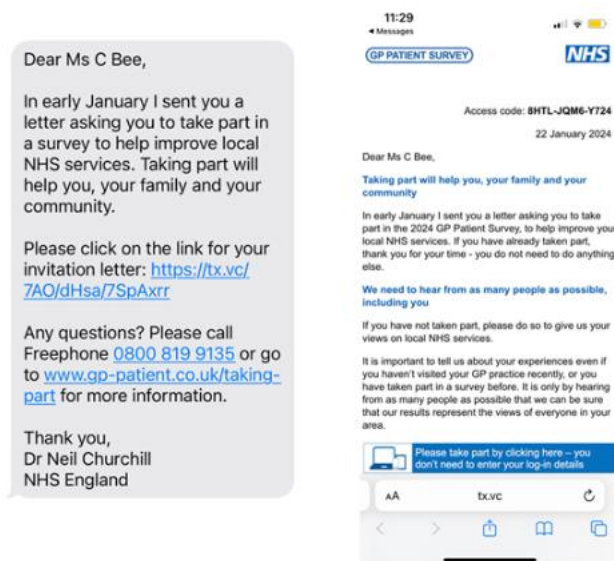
Dear Ms C Bee,

In early January I sent you a letter asking you to take part in a survey to help improve local NHS services. Taking part will help you, your family and your community.

Please click on the link for your invitation letter: https://tx.vc/7AO/dHsa/7SpAxrr

Any questions? Please call Freephone 0800 819 9135 or go to www.gp-patient.co.uk/taking-part for more information.

Thank you,
Dr Neil Churchill
NHS England

11:29
◂ Messages

GP PATIENT SURVEY
NHS

Access code: 8HTL-JQM6-Y724
22 January 2024

Dear Ms C Bee,

Taking part will help you, your family and your community

In early January I sent you a letter asking you to take part in the 2024 GP Patient Survey, to help improve your local NHS services. If you have already taken part, thank you for your time - you do not need to do anything else.

We need to hear from as many people as possible, including you

If you have not taken part, please do so to give us your views on local NHS services.

It is important to tell us about your experiences even if you haven't visited your GP practice recently, or you have taken part in a survey before. It is only by hearing from as many people as possible that we can be sure that our results represent the views of everyone in your area.

Please take part by clicking here – you don't need to enter your log-in details

AA
tx.vc